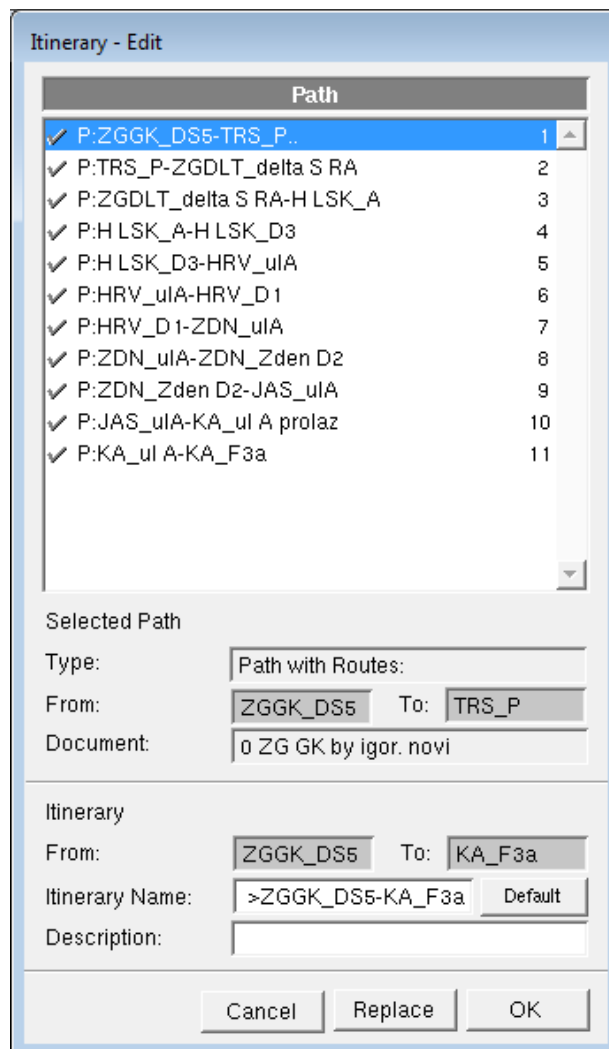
Itinerary - Edit

Path

| | |
|---|---|
| ✓ P:ZGGK_DS5-TRS_P.. | 1 |
| ✓ P:TRS_P-ZGDLT_delta S RA | 2 |
| ✓ P:ZGDLT_delta S RA-H LSK_A | 3 |
| ✓ P:H LSK_A-H LSK_D3 | 4 |
| ✓ P:H LSK_D3-HRV_ulA | 5 |
| ✓ P:HRV_ulA-HRV_D1 | 6 |
| ✓ P:HRV_D1-ZDN_ulA | 7 |
| ✓ P:ZDN_ulA-ZDN_Zden D2 | 8 |
| ✓ P:ZDN_Zden D2-JAS_ulA | 9 |
| ✓ P:JAS_ulA-KA_ul A prolaz | 10 |
| ✓ P:KA_ul A-KA_F3a | 11 |

Selected Path

Type: Path with Routes:

From: ZGGK_DS5 To: TRS_P

Document: 0 ZG GK by igor. novi

Itinerary

From: ZGGK_DS5 To: KA_F3a

Itinerary Name: >ZGGK_DS5-KA_F3a Default

Description:

Cancel Replace OK